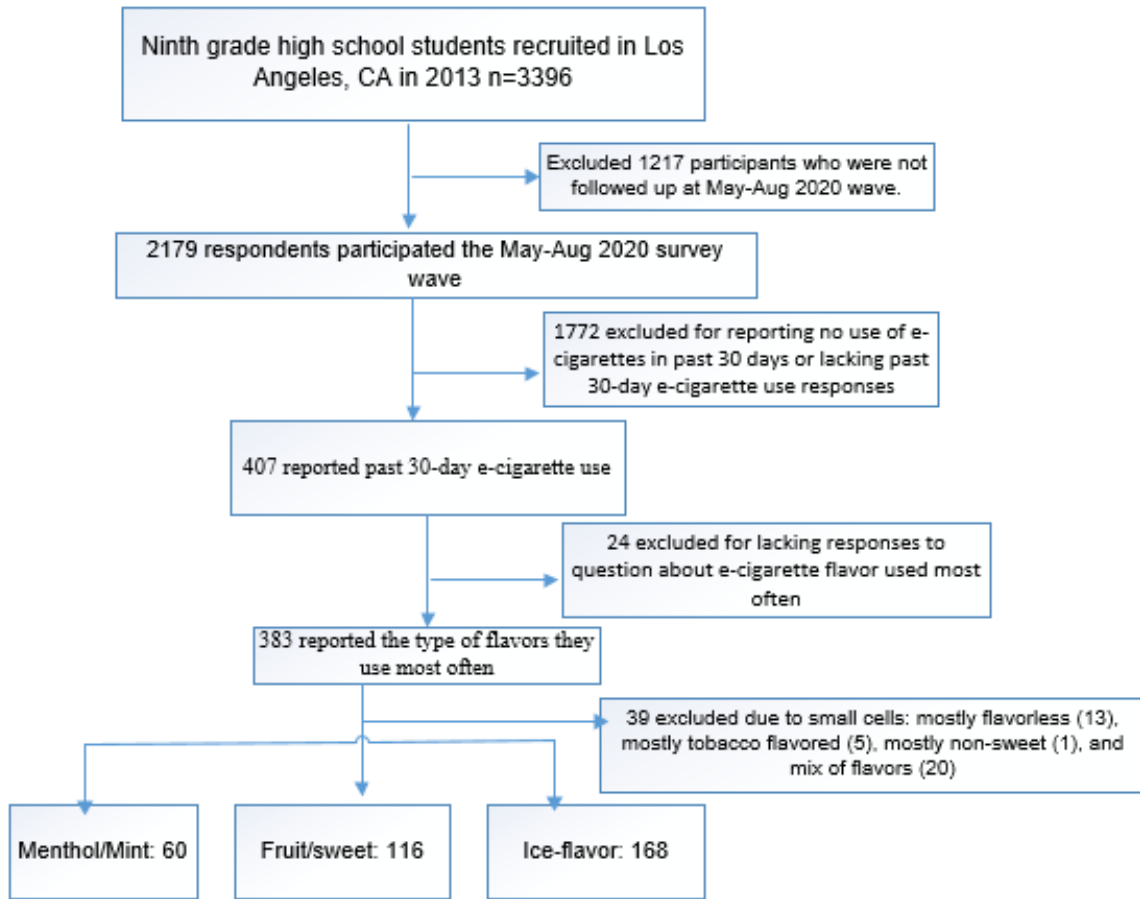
Ninth grade high school students recruited in Los Angeles, CA in 2013 n=3396

Excluded 1217 participants who were not followed up at May-Aug 2020 wave.

2179 respondents participated the May-Aug 2020 survey wave

1772 excluded for reporting no use of e-cigarettes in past 30 days or lacking past 30-day e-cigarette use responses

407 reported past 30-day e-cigarette use

24 excluded for lacking responses to question about e-cigarette flavor used most often

383 reported the type of flavors they use most often

39 excluded due to small cells: mostly flavorless (13), mostly tobacco flavored (5), mostly non-sweet (1), and mix of flavors (20)

Menthol/Mint: 60

Fruit/sweet: 116

Ice-flavor: 168